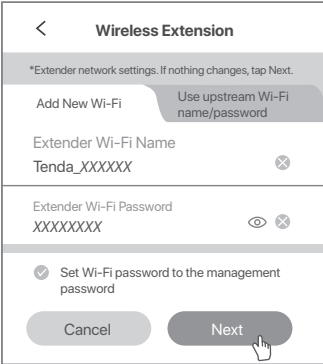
<

Wireless Extension

*Extender network settings. If nothing changes, tap Next.

Add New Wi-Fi

Use upstream Wi-Fi name/password

Extender Wi-Fi Name

Tenda_XXXXXX

Extender Wi-Fi Password

XXXXXXXX

Set Wi-Fi password to the management password

Cancel

Next